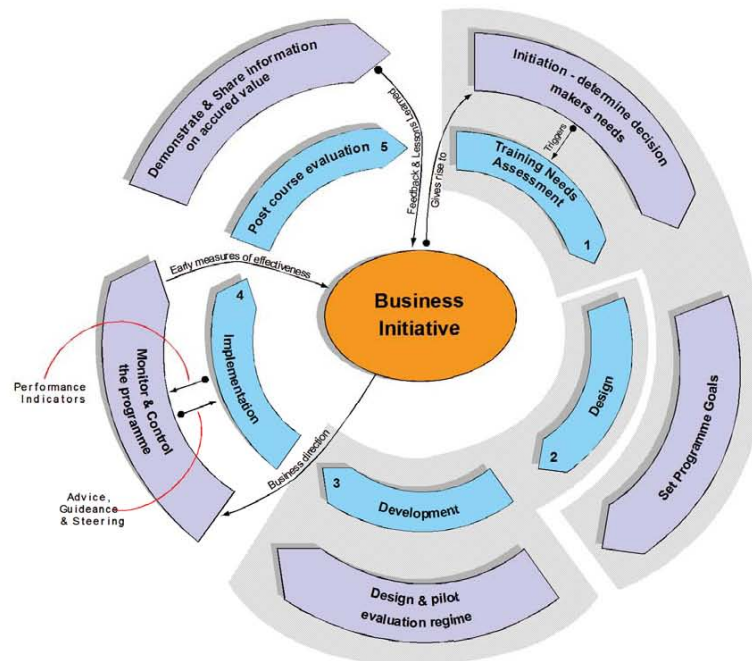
Demonstrate & Share information on accured value

Initiation - determine decision makers needs

Feedback & Lessons learned

Gives rise to

Triggers

Training Needs Assessment

1

Post course evaluation

5

Early measures of effectiveness

Business Initiative

4

Implementation

Monitor & Control the programme

Performance Indicators

Advice, Guideance & Steering

Design

2

Set Programme Goals

Business direction

3

Development

Design & pilot evaluation regime